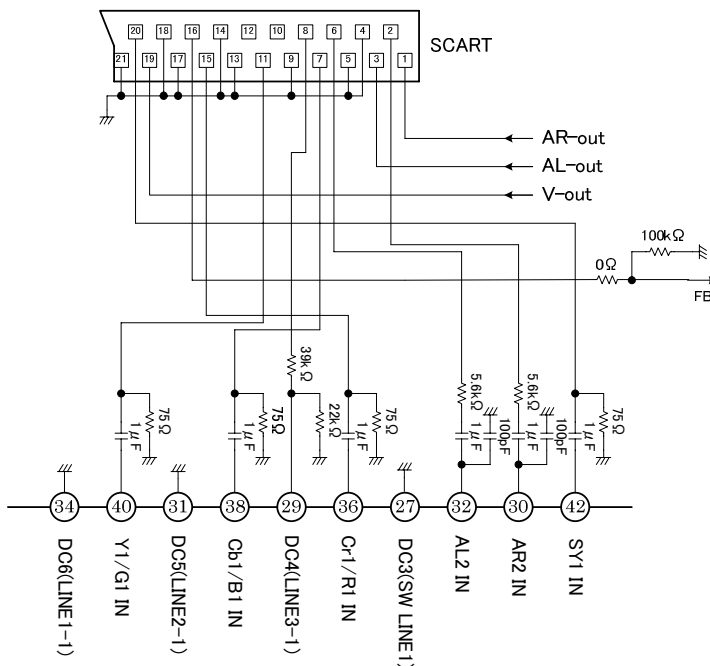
20 18 16 14 12 10 8 6 4 2
21 19 17 15 13 11 9 7 5 3 1
SCART

AR-out
AL-out
V-out

100kΩ
0Ω
FB

39kΩ
75Ω
1μF
75Ω
1μF
22kΩ
75Ω
1μF
5.6kΩ
1μF
100pF
5.6kΩ
1μF
100pF
75Ω
1μF

34
40
31
38
29
36
27
32
30
42

DC6(LINE1-1)
Y1/G1 IN
DC5(LINE2-1)
Cb1/B1 IN
DC4(LINE3-1)
Cr1/R1 IN
DC3(SW LINE1)
AL2 IN
AR2 IN
SY1 IN